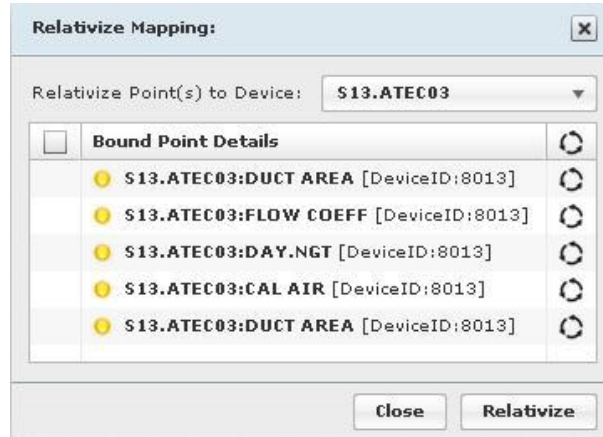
Relativize Mapping:

Relativize Point(s) to Device: S13.ATEC03

| | Bound Point Details |
|---|---|
| | S13.ATEC03:DUCT AREA [DeviceID:8013] |
| | S13.ATEC03:FLOW COEFF [DeviceID:8013] |
| | S13.ATEC03:DAY.NGT [DeviceID:8013] |
| | S13.ATEC03:CAL AIR [DeviceID:8013] |
| | S13.ATEC03:DUCT AREA [DeviceID:8013] |

Close Relativize